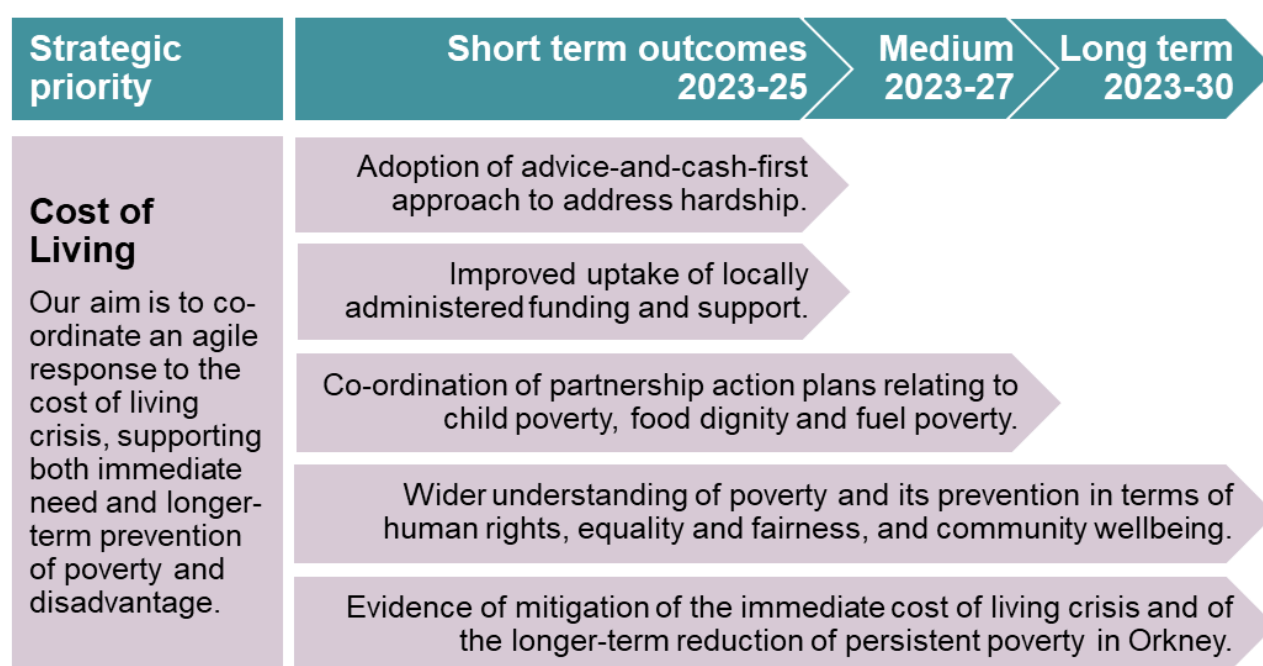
Strategic priority

Short term outcomes 2023-25

Medium 2023-27

Long term 2023-30

Cost of Living

Our aim is to co-ordinate an agile response to the cost of living crisis, supporting both immediate need and longer-term prevention of poverty and disadvantage.

Adoption of advice-and-cash-first approach to address hardship.

Improved uptake of locally administered funding and support.

Co-ordination of partnership action plans relating to child poverty, food dignity and fuel poverty.

Wider understanding of poverty and its prevention in terms of human rights, equality and fairness, and community wellbeing.

Evidence of mitigation of the immediate cost of living crisis and of the longer-term reduction of persistent poverty in Orkney.